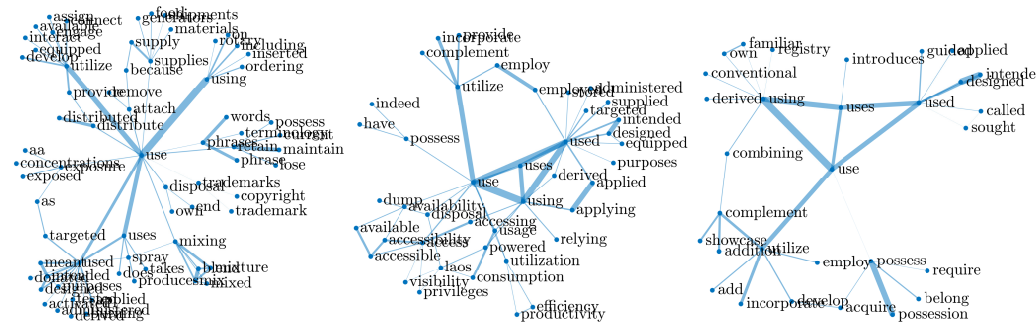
assign connect
available
engage
interact
equipped
develop
utilize
generation
foot
equipments
materials
supply
supplies
because
rotary
including
inserted
ordering
using
provide
remove
attach
distributed
distribute
words
possess
terminology
retain
phrases
maintain
phrase
lose
use
aa
concentrations
exposure
exposed
as
disposal
trademarks
end
copyright
own
trademark
targeted
uses
mixing
meant
used
spray
takes
blend
mixture
does
produces
mix
mixed
applied
derived

provide
incorporate
complement
employ
utilize
employed
administered
stored
supplied
targeted
intended
designed
equipped
purposes
indeed
have
possess
used
uses
derived
applied
applying
use
using
dump
availability
disposal
accessing
available
accessibility
access
usage
accessible
powered
relying
utilization
laos
consumption
visibility
privileges
efficiency
productivity

familiar
own
registry
introduces
guided
applied
intended
designed
conventional
derived
using
uses
used
called
sought
combining
use
complement
showcase
utilize
addition
employ
possess
require
add
incorporate
develop
acquire
belong
possession